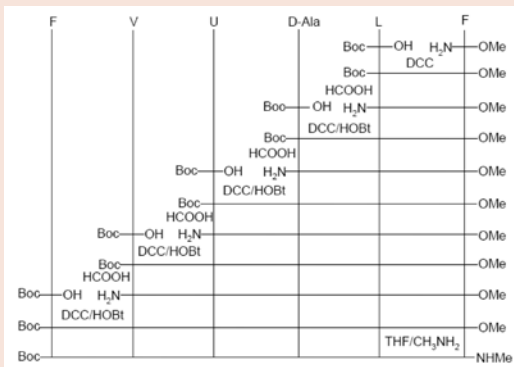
F V U D-Ala L F

Boc—OH $H_2N$—OMe
DCC
Boc—OMe
HCOOH
Boc—OH $H_2N$—OMe
DCC/HOBt
Boc—OMe
HCOOH
Boc—OH $H_2N$—OMe
DCC/HOBt
Boc—OMe
HCOOH
Boc—OH $H_2N$—OMe
DCC/HOBt
Boc—OMe
HCOOH
Boc—OH $H_2N$—OMe
DCC/HOBt
Boc—OMe
THF/$CH_3NH_2$
Boc—NHMe